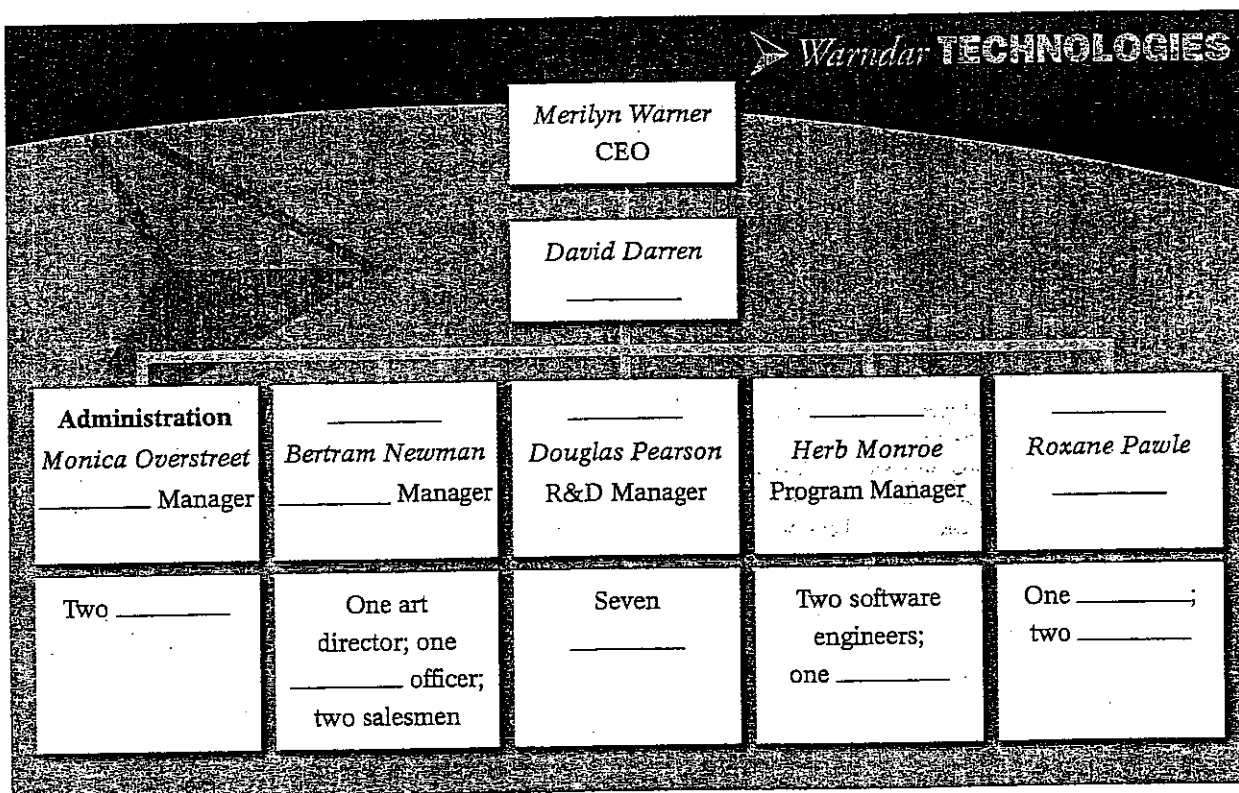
Warndar TECHNOLOGIES

Merilyn Warner
CEO

David Darren
________

| Administration Monica Overstreet ________ Manager | ________ Bertram Newman ________ Manager | ________ Douglas Pearson R&D Manager | ________ Herb Monroe Program Manager | ________ Roxane Pawle ________ |
|---|---|---|---|---|
| Two ________ | One art director; one ________ officer; two salesmen | Seven ________ | Two software engineers; one ________ | One ________; two ________ |